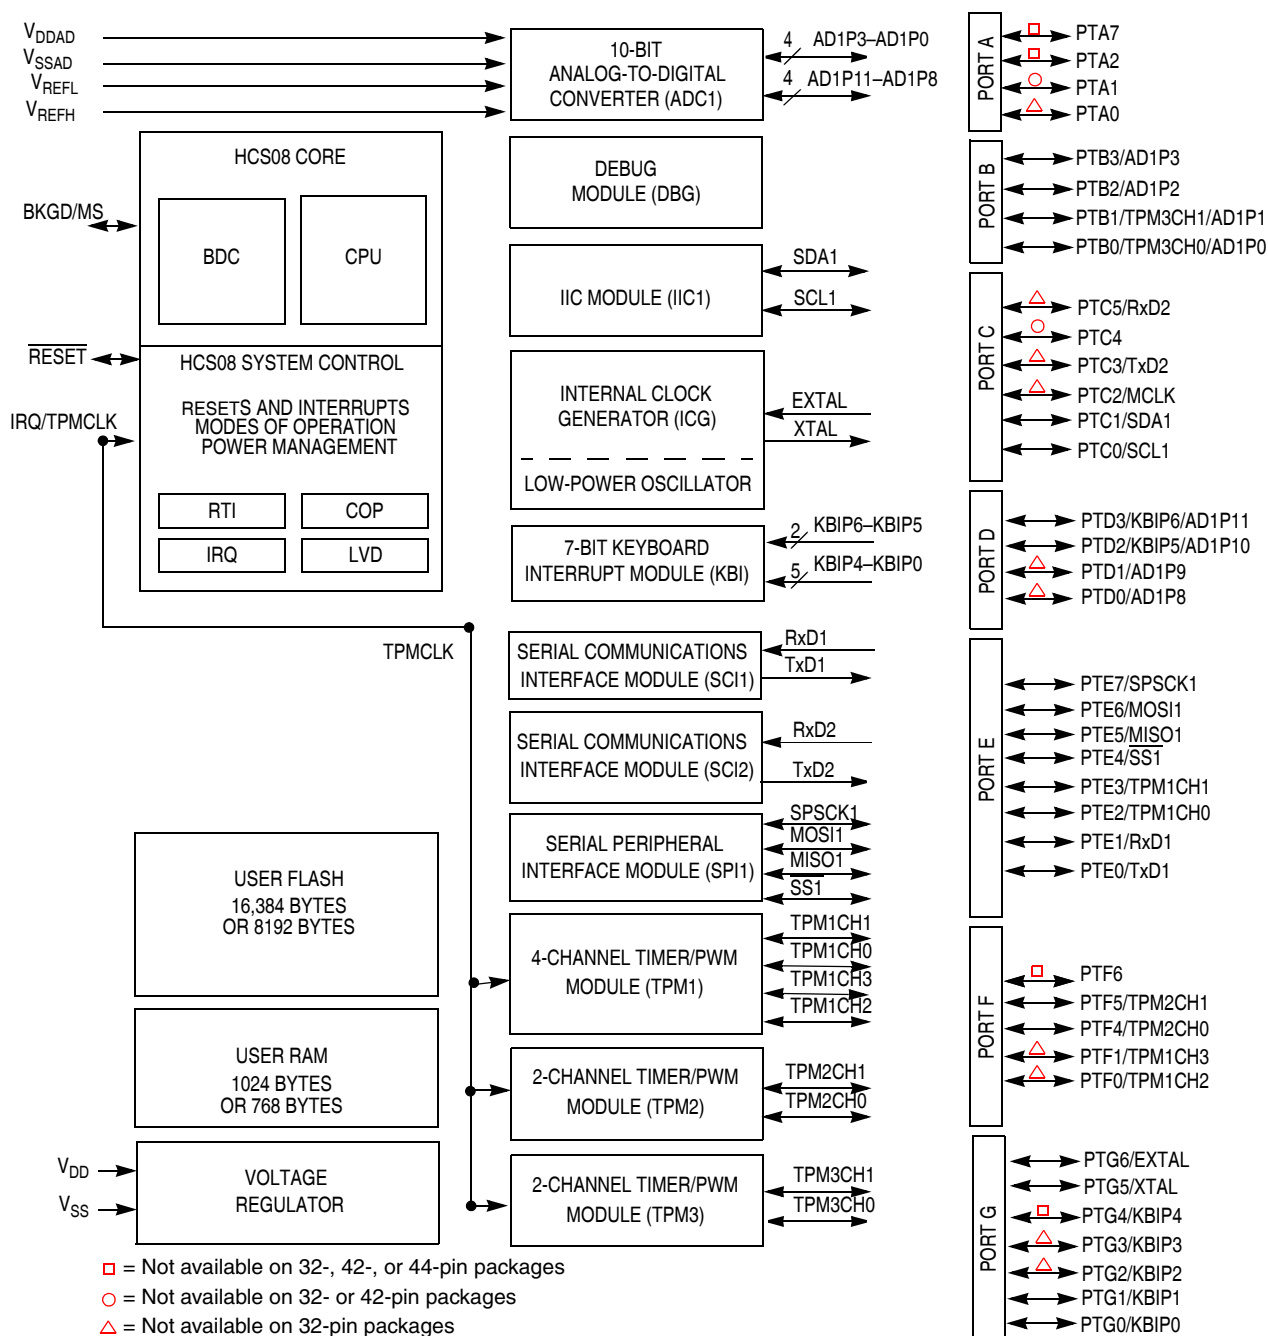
$V_{DDAD}$
$V_{SSAD}$
$V_{REFL}$
$V_{REFH}$

10-BIT ANALOG-TO-DIGITAL CONVERTER (ADC1)

4 AD1P3–AD1P0
4 AD1P11–AD1P8

PORT A
PTA7
PTA2
PTA1
PTA0

HCS08 CORE
BKGD/MS
BDC
CPU

DEBUG MODULE (DBG)

PORT B
PTB3/AD1P3
PTB2/AD1P2
PTB1/TPM3CH1/AD1P1
PTB0/TPM3CH0/AD1P0

IIC MODULE (IIC1)
SDA1
SCL1

$\overline{RESET}$
HCS08 SYSTEM CONTROL
IRQ/TPMCLK
RESETS AND INTERRUPTS MODES OF OPERATION POWER MANAGEMENT

INTERNAL CLOCK GENERATOR (ICG)
LOW-POWER OSCILLATOR
EXTAL
XTAL

PORT C
PTC5/RxD2
PTC4
PTC3/TxD2
PTC2/MCLK
PTC1/SDA1
PTC0/SCL1

RTI
COP
IRQ
LVD

7-BIT KEYBOARD INTERRUPT MODULE (KBI)
2 KBIP6–KBIP5
5 KBIP4–KBIP0

PORT D
PTD3/KBIP6/AD1P11
PTD2/KBIP5/AD1P10
PTD1/AD1P9
PTD0/AD1P8

TPMCLK

SERIAL COMMUNICATIONS INTERFACE MODULE (SCI1)
RxD1
TxD1

SERIAL COMMUNICATIONS INTERFACE MODULE (SCI2)
RxD2
TxD2

PORT E
PTE7/SPSCK1
PTE6/MOSI1
PTE5/MISO1
PTE4/$\overline{SS1}$
PTE3/TPM1CH1
PTE2/TPM1CH0
PTE1/RxD1
PTE0/TxD1

SERIAL PERIPHERAL INTERFACE MODULE (SPI1)
SPSCK1
MOSI1
MISO1
$\overline{SS1}$

USER FLASH
16,384 BYTES
OR 8192 BYTES

4-CHANNEL TIMER/PWM MODULE (TPM1)
TPM1CH1
TPM1CH0
TPM1CH3
TPM1CH2

PORT F
PTF6
PTF5/TPM2CH1
PTF4/TPM2CH0
PTF1/TPM1CH3
PTF0/TPM1CH2

USER RAM
1024 BYTES
OR 768 BYTES

2-CHANNEL TIMER/PWM MODULE (TPM2)
TPM2CH1
TPM2CH0

$V_{DD}$
$V_{SS}$
VOLTAGE REGULATOR

2-CHANNEL TIMER/PWM MODULE (TPM3)
TPM3CH1
TPM3CH0

PORT G
PTG6/EXTAL
PTG5/XTAL
PTG4/KBIP4
PTG3/KBIP3
PTG2/KBIP2
PTG1/KBIP1
PTG0/KBIP0

□ = Not available on 32-, 42-, or 44-pin packages
○ = Not available on 32- or 42-pin packages
△ = Not available on 32-pin packages